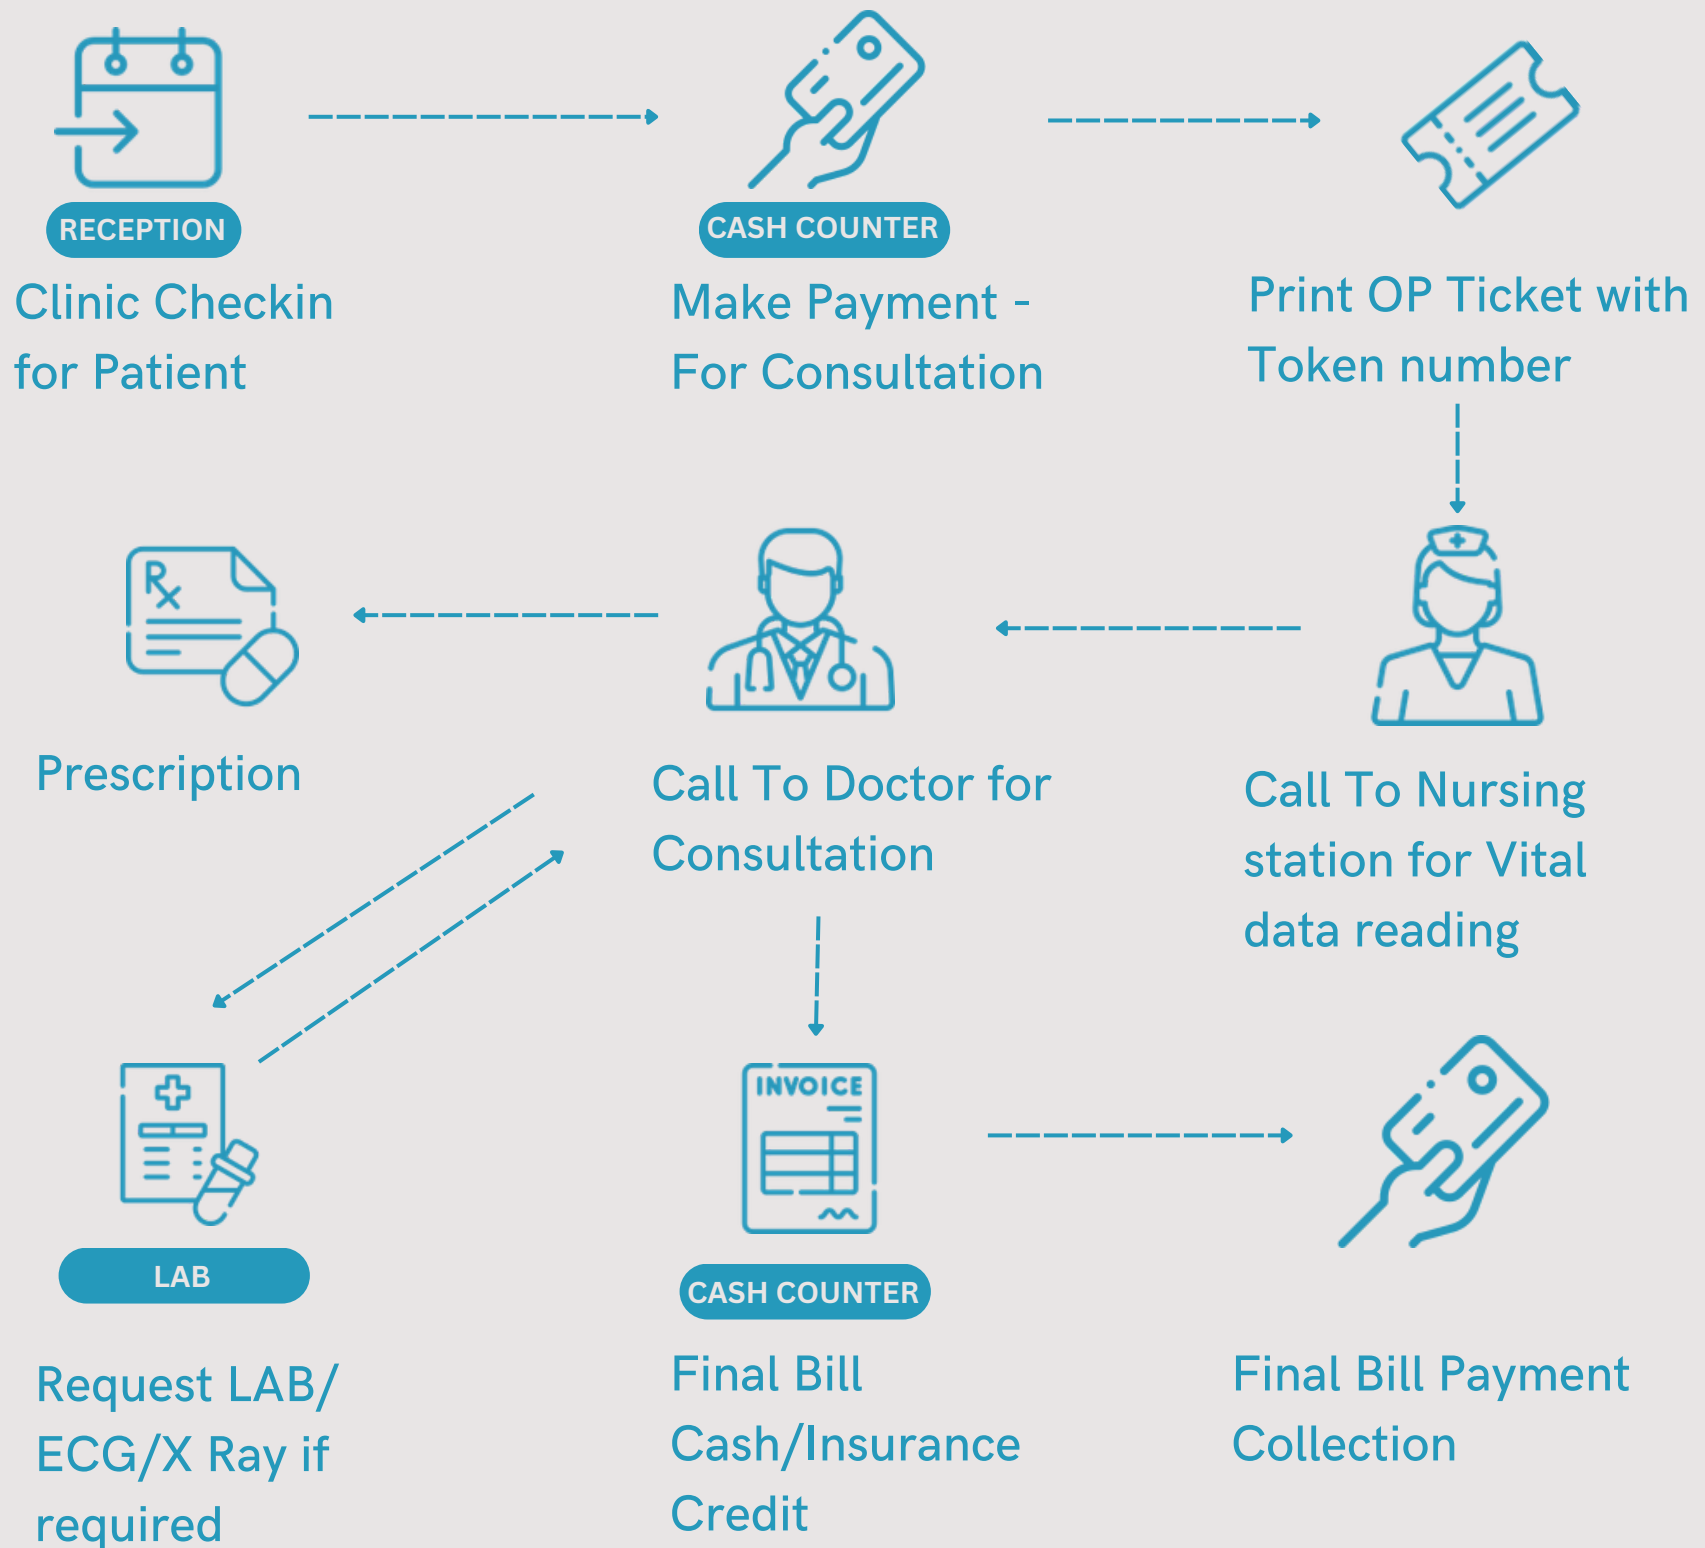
RECEPTION

Clinic Checkin for Patient

CASH COUNTER

Make Payment - For Consultation

Print OP Ticket with Token number

Rx

Prescription

Call To Doctor for Consultation

Call To Nursing station for Vital data reading

LAB

Request LAB/ ECG/X Ray if required

INVOICE

CASH COUNTER

Final Bill Cash/Insurance Credit

Final Bill Payment Collection